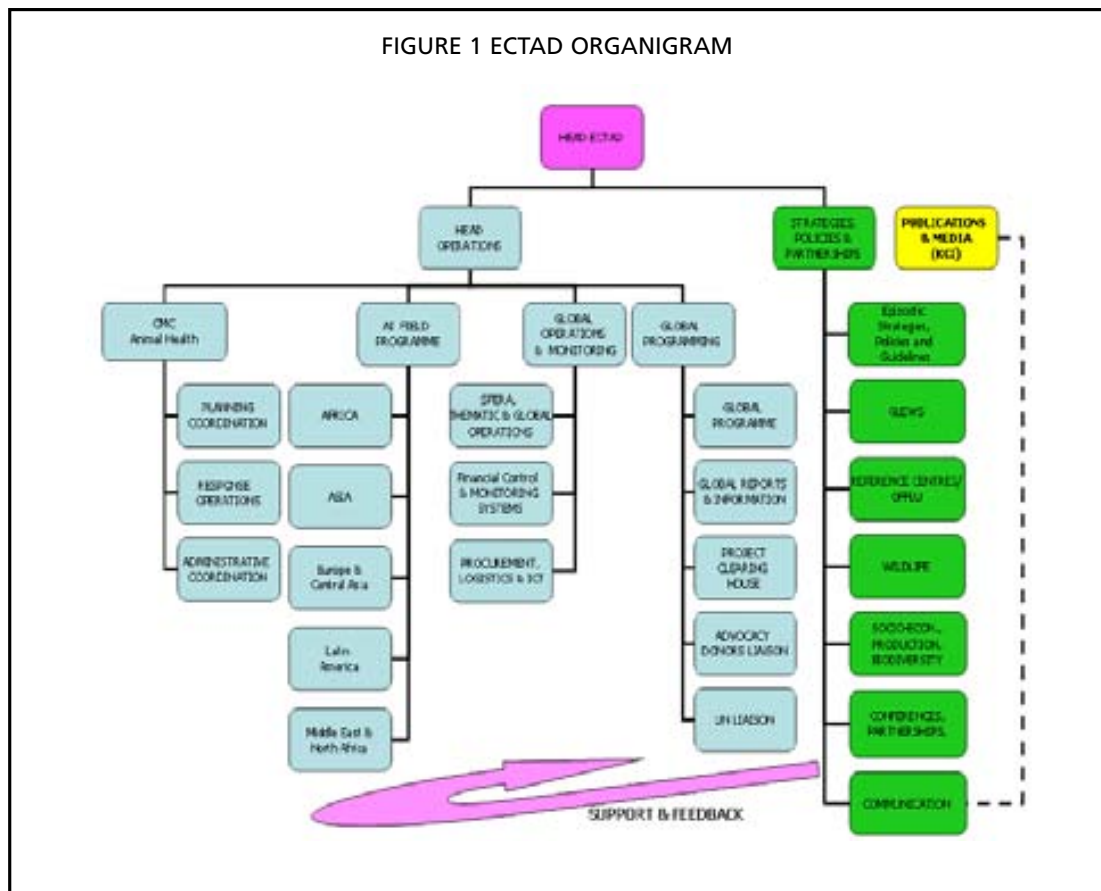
FIGURE 1 ECTAD ORGANIGRAM

HEAD ECTAD

HEAD OPERATIONS

STRATEGIES POLICIES & PARTNERSHIPS

PUBLICATIONS & MEDIA (KGI)

CMC Animal Health

AI FIELD PROGRAMME

GLOBAL OPERATIONS & MONITORING

GLOBAL PROGRAMMING

Episodic Strategies, Policies and Guidelines

PLANNING COORDINATION

RESPONSE OPERATIONS

ADMINISTRATIVE COORDINATION

AFRICA

ASIA

Europe & Central Asia

Latin America

Middle East & North Africa

SFERA, THEMATIC & GLOBAL OPERATIONS

Financial Control & MONITORING SYSTEMS

PROCUREMENT, LOGISTICS & ICT

GLOBAL PROGRAMME

GLOBAL REPORTS & INFORMATION

PROJECT CLEARING HOUSE

ADVOCACY DONORS LIAISON

UN LIAISON

GLEWS

REFERENCE CENTRES/ OFFLU

WILDLIFE

SOCIO-ECON., PRODUCTION, BIODIVERSITY

CONFERENCES, PARTNERSHIPS.

COMMUNICATION

SUPPORT & FEEDBACK